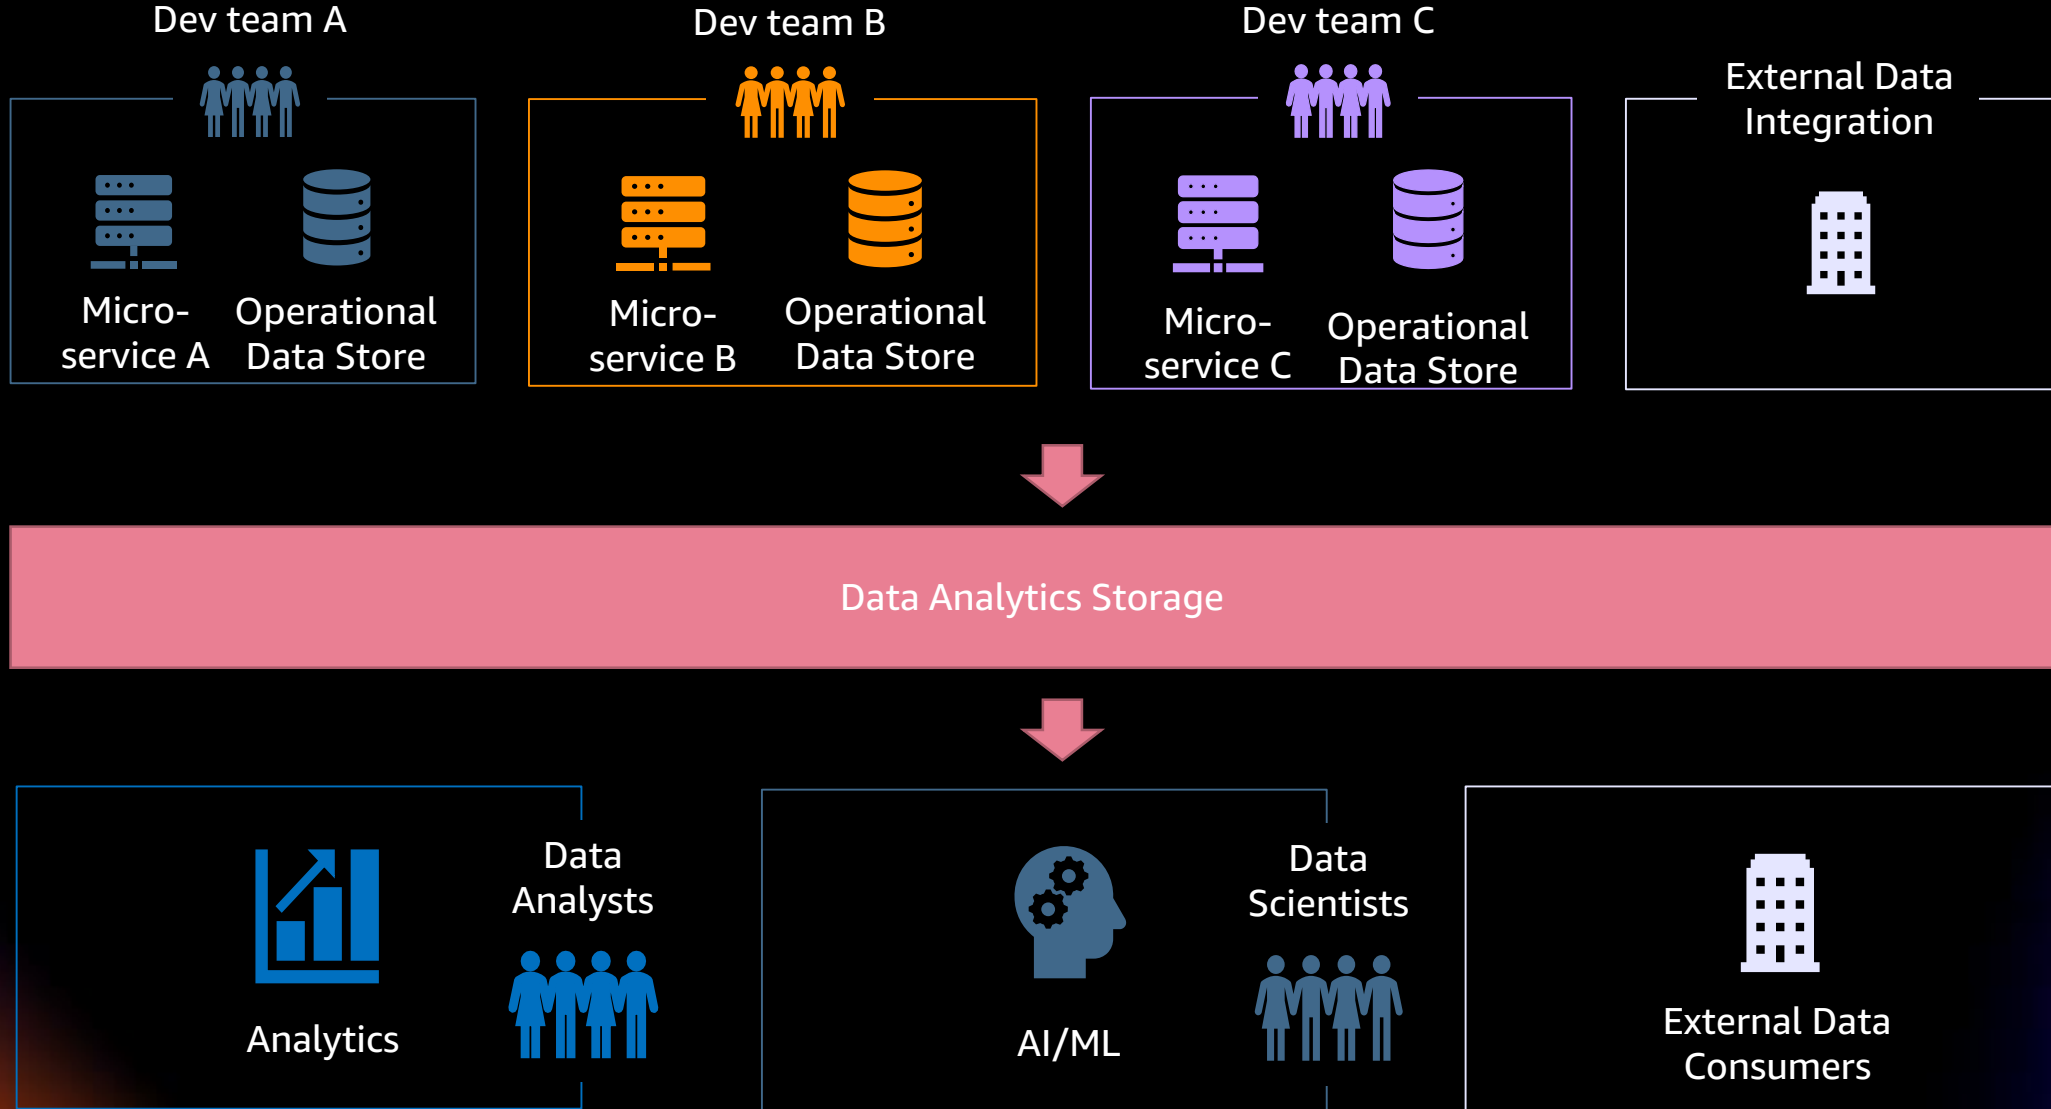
Dev team A

Micro-service A

Operational Data Store

Dev team B

Micro-service B

Operational Data Store

Dev team C

Micro-service C

Operational Data Store

External Data Integration

Data Analytics Storage

Analytics

Data Analysts

AI/ML

Data Scientists

External Data Consumers